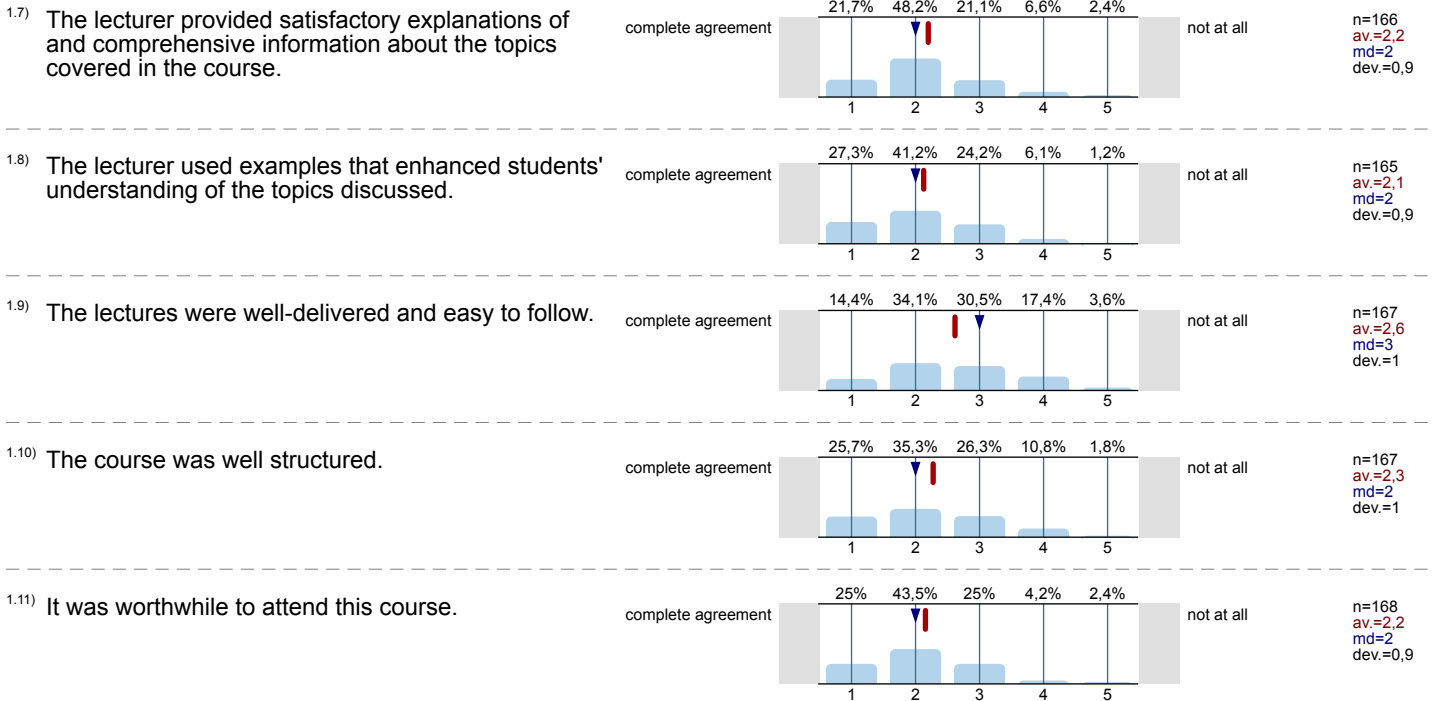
1.7) The lecturer provided satisfactory explanations of and comprehensive information about the topics covered in the course.

| 21,7% | 48,2% | 21,1% | 6,6% | 2,4% |
|---|---|---|---|---|
| 1 | 2 | 3 | 4 | 5 |

complete agreement — not at all

n=166
av.=2,2
md=2
dev.=0,9

1.8) The lecturer used examples that enhanced students' understanding of the topics discussed.

| 27,3% | 41,2% | 24,2% | 6,1% | 1,2% |
|---|---|---|---|---|
| 1 | 2 | 3 | 4 | 5 |

complete agreement — not at all

n=165
av.=2,1
md=2
dev.=0,9

1.9) The lectures were well-delivered and easy to follow.

| 14,4% | 34,1% | 30,5% | 17,4% | 3,6% |
|---|---|---|---|---|
| 1 | 2 | 3 | 4 | 5 |

complete agreement — not at all

n=167
av.=2,6
md=3
dev.=1

1.10) The course was well structured.

| 25,7% | 35,3% | 26,3% | 10,8% | 1,8% |
|---|---|---|---|---|
| 1 | 2 | 3 | 4 | 5 |

complete agreement — not at all

n=167
av.=2,3
md=2
dev.=1

1.11) It was worthwhile to attend this course.

| 25% | 43,5% | 25% | 4,2% | 2,4% |
|---|---|---|---|---|
| 1 | 2 | 3 | 4 | 5 |

complete agreement — not at all

n=168
av.=2,2
md=2
dev.=0,9